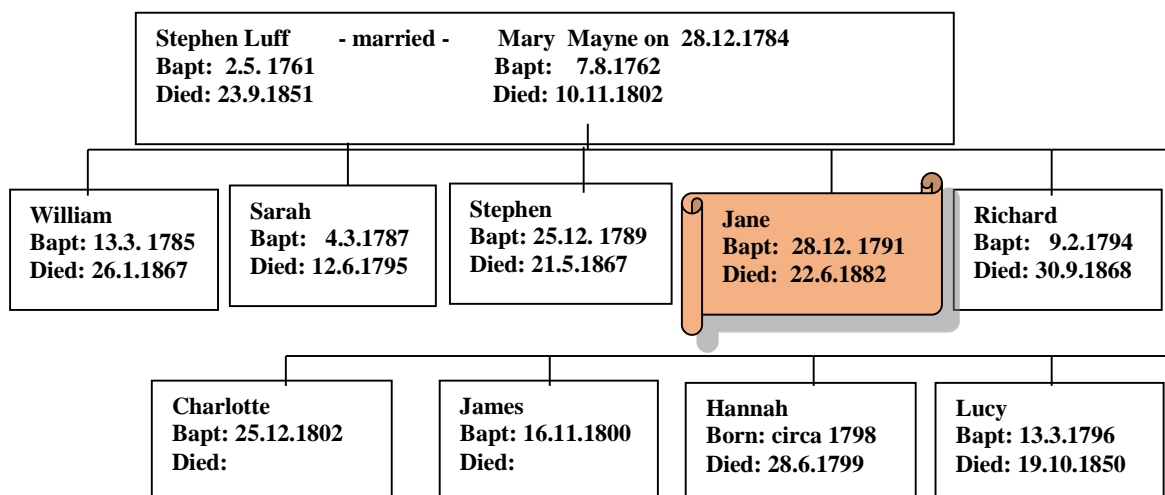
Stephen Luff - married - Mary Mayne on 28.12.1784
Bapt: 2.5. 1761 Bapt: 7.8.1762
Died: 23.9.1851 Died: 10.11.1802

William
Bapt: 13.3. 1785
Died: 26.1.1867

Sarah
Bapt: 4.3.1787
Died: 12.6.1795

Stephen
Bapt: 25.12. 1789
Died: 21.5.1867

Jane
Bapt: 28.12. 1791
Died: 22.6.1882

Richard
Bapt: 9.2.1794
Died: 30.9.1868

Charlotte
Bapt: 25.12.1802
Died:

James
Bapt: 16.11.1800
Died:

Hannah
Born: circa 1798
Died: 28.6.1799

Lucy
Bapt: 13.3.1796
Died: 19.10.1850